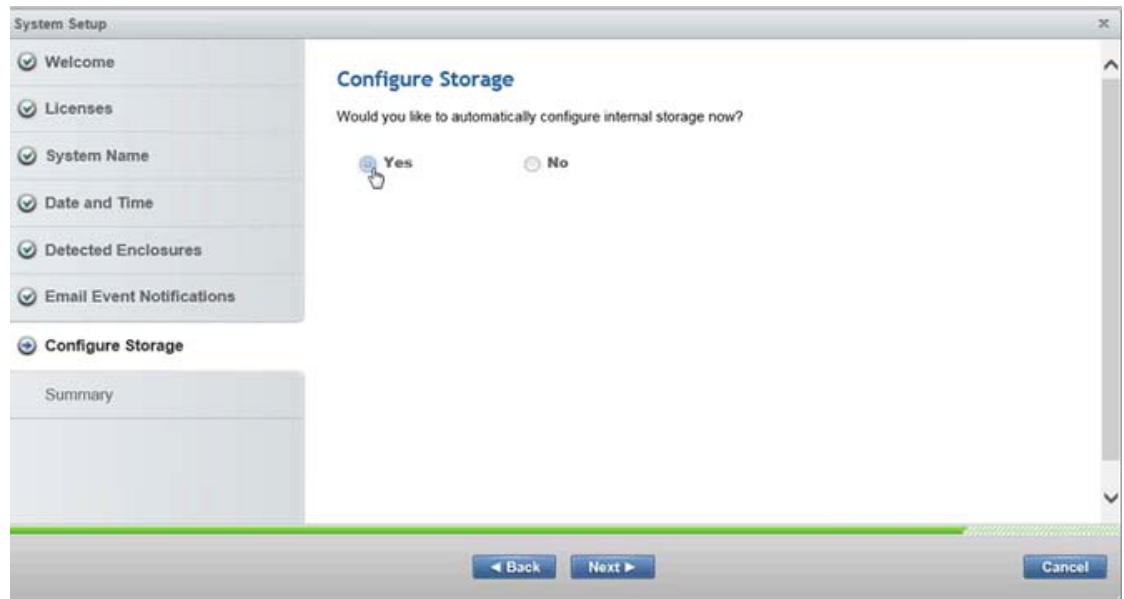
System Setup

Welcome

Licenses

System Name

Date and Time

Detected Enclosures

Email Event Notifications

Configure Storage

Summary

Configure Storage

Would you like to automatically configure internal storage now?

Yes

No

◀ Back

Next ▶

Cancel